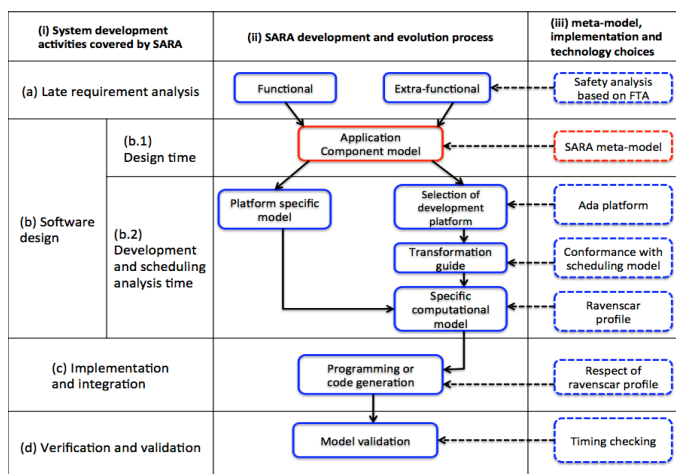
(i) System development activities covered by SARA

(ii) SARA development and evolution process

(iii) meta-model, implementation and technology choices

(a) Late requirement analysis

Functional

Extra-functional

Safety analysis based on FTA

(b) Software design

(b.1) Design time

Application Component model

SARA meta-model

(b.2) Development and scheduling analysis time

Platform specific model

Selection of development platform

Ada platform

Transformation guide

Conformance with scheduling model

Specific computational model

Ravenscar profile

(c) Implementation and integration

Programming or code generation

Respect of ravenscar profile

(d) Verification and validation

Model validation

Timing checking